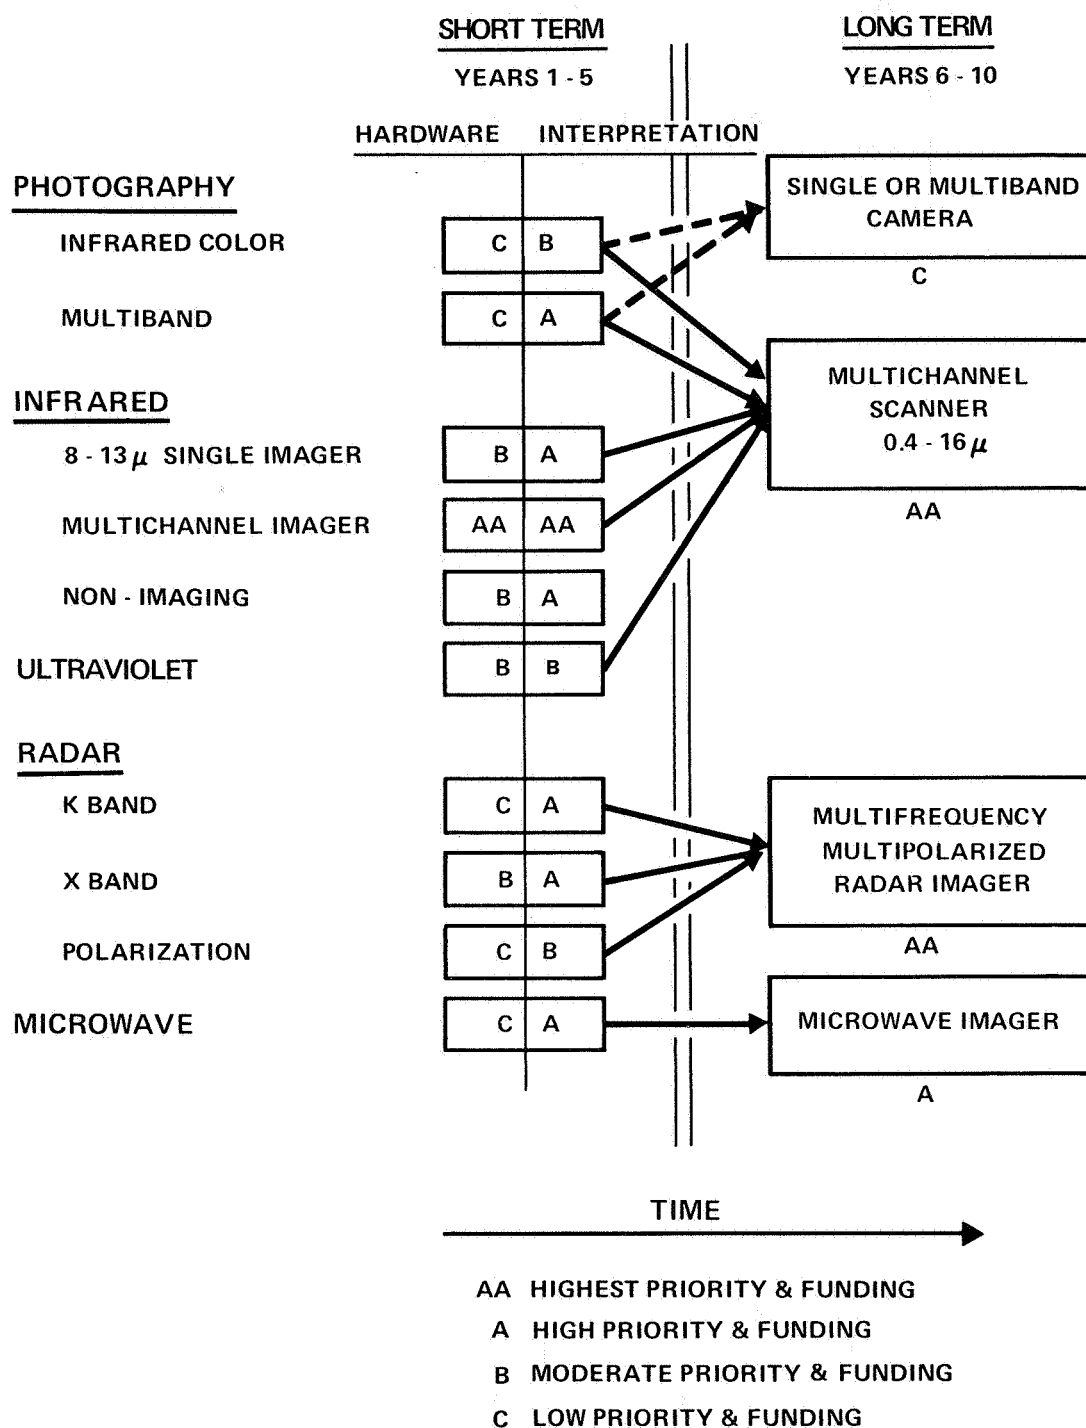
SHORT TERM
YEARS 1 - 5

LONG TERM
YEARS 6 - 10

HARDWARE INTERPRETATION

| | HARDWARE | INTERPRETATION |
|---|---|---|
| PHOTOGRAPHY | | |
| INFRARED COLOR | C | B |
| MULTIBAND | C | A |
| INFRARED | | |
| 8 - 13 $\mu$ SINGLE IMAGER | B | A |
| MULTICHANNEL IMAGER | AA | AA |
| NON - IMAGING | B | A |
| ULTRAVIOLET | B | B |
| RADAR | | |
| K BAND | C | A |
| X BAND | B | A |
| POLARIZATION | C | B |
| MICROWAVE | C | A |

SINGLE OR MULTIBAND CAMERA
C

MULTICHANNEL SCANNER 0.4 - 16 $\mu$
AA

MULTIFREQUENCY MULTIPOLARIZED RADAR IMAGER
AA

MICROWAVE IMAGER
A

TIME

AA HIGHEST PRIORITY & FUNDING
A HIGH PRIORITY & FUNDING
B MODERATE PRIORITY & FUNDING
C LOW PRIORITY & FUNDING